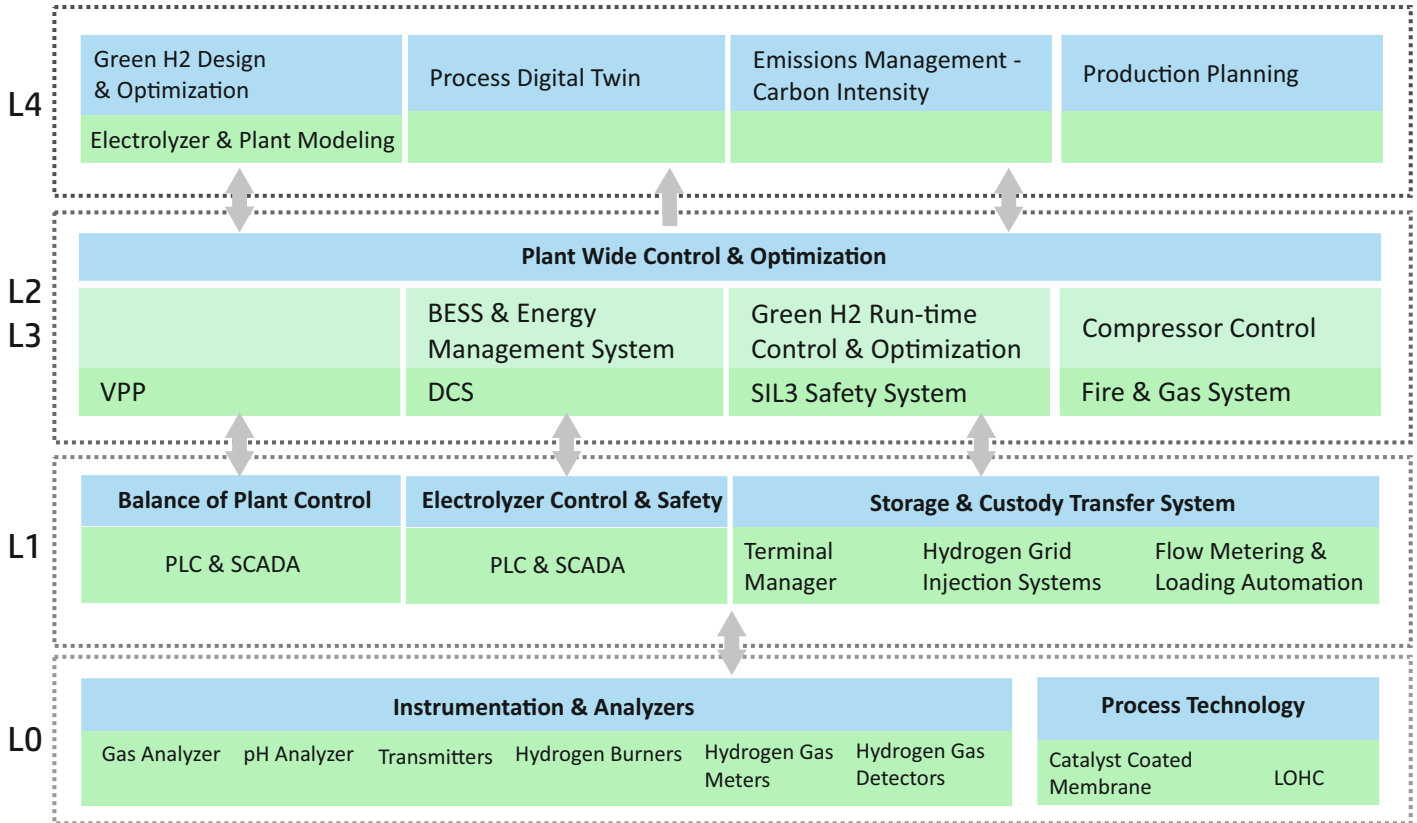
L4

Green H2 Design & Optimization

Electrolyzer & Plant Modeling

Process Digital Twin

Emissions Management - Carbon Intensity

Production Planning

L2
L3

Plant Wide Control & Optimization

VPP

BESS & Energy Management System

DCS

Green H2 Run-time Control & Optimization

SIL3 Safety System

Compressor Control

Fire & Gas System

L1

Balance of Plant Control

PLC & SCADA

Electrolyzer Control & Safety

PLC & SCADA

Storage & Custody Transfer System

Terminal Manager

Hydrogen Grid Injection Systems

Flow Metering & Loading Automation

L0

Instrumentation & Analyzers

Gas Analyzer

pH Analyzer

Transmitters

Hydrogen Burners

Hydrogen Gas Meters

Hydrogen Gas Detectors

Process Technology

Catalyst Coated Membrane

LOHC